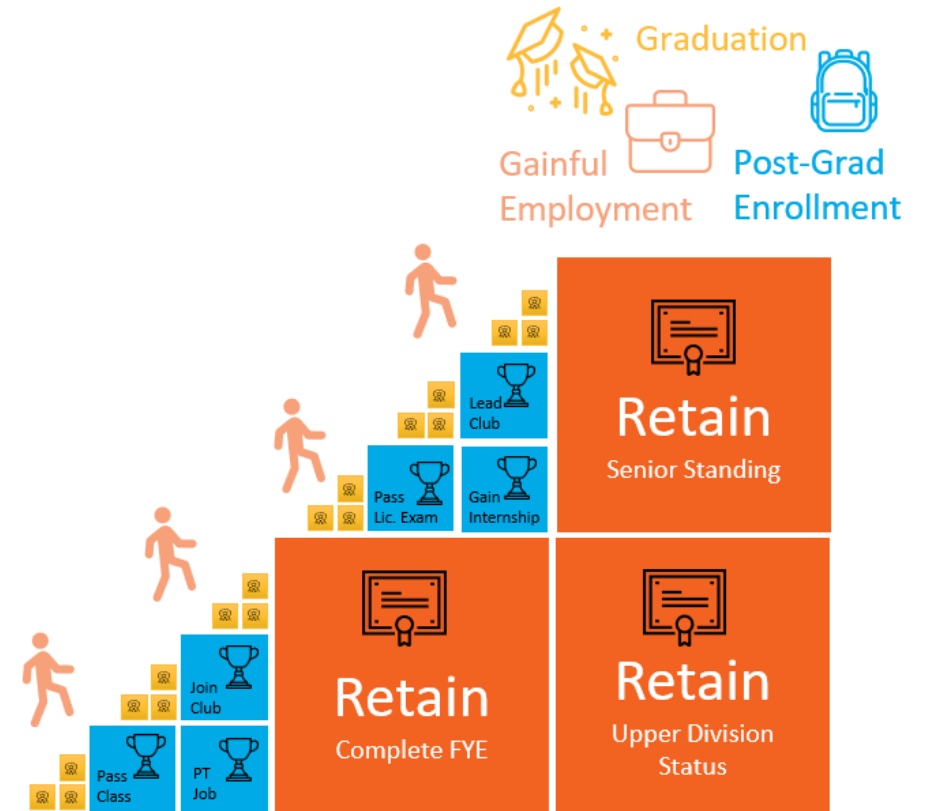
Graduation

Gainful Employment

Post-Grad Enrollment

Lead Club

Retain
Senior Standing

Pass Lic. Exam

Gain Internship

Join Club

Retain
Complete FYE

Retain
Upper Division Status

Pass Class

PT Job